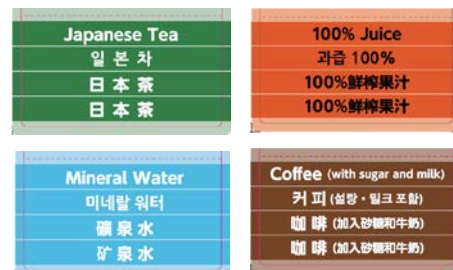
Japanese Tea
일 본 차
日 本 茶
日 本 茶

100% Juice
과즙 100%
100%鮮榨果汁
100%鲜榨果汁

Mineral Water
미네랄 워터
礦 泉 水
矿 泉 水

Coffee (with sugar and milk)
커 피 (설탕 · 밀크 포함)
咖 啡 (加入砂糖和牛奶)
咖 啡 (加入砂糖和牛奶)